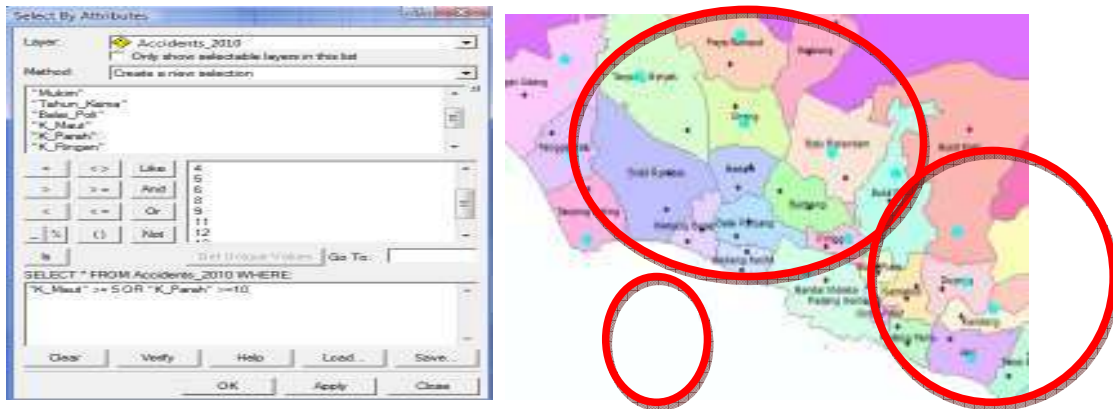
Select By Attributes

Layer: Accidents_2010

Only show selectable layers in this list

Method: Create a new selection

"Mukim"
"Tahun_Kema"
"Balai_Poli"
"K_Maut"
"K_Parah"
"K_Ringan"

=
<>
Like
>
>=
And
<
<=
Or
_ %
()
Not
Is

4
5
6
8
9
11
12

Get Unique Values
Go To:

SELECT * FROM Accidents_2010 WHERE:

"K_Maut" >= 5 OR "K_Parah" >=10

Clear
Verify
Help
Load...
Save...

OK
Apply
Close

Sungai
Kuala
Padang
Bukit
Bandar
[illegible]